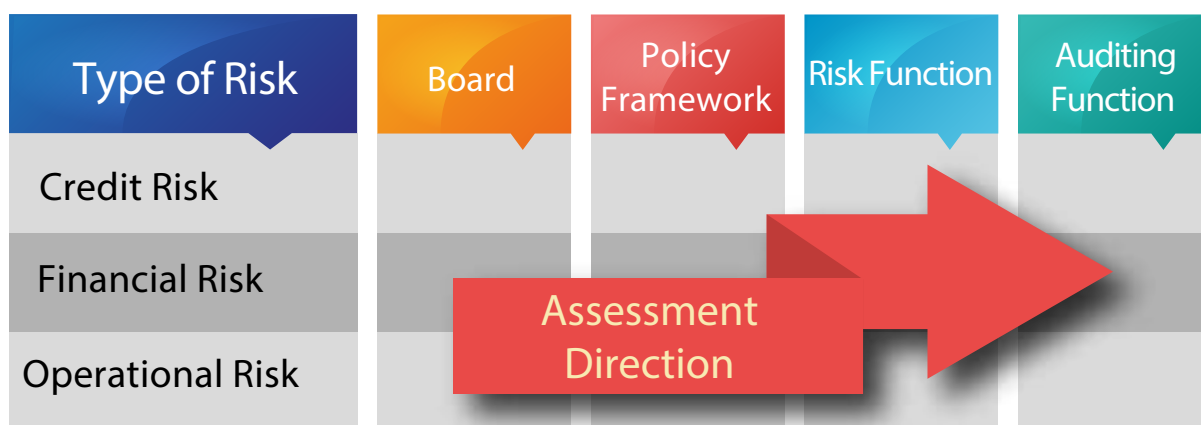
| Type of Risk | Board | Policy Framework | Risk Function | Auditing Function |
|---|---|---|---|---|
| Credit Risk | | | | |
| Financial Risk | | | | |
| Operational Risk | | | | |

Assessment Direction